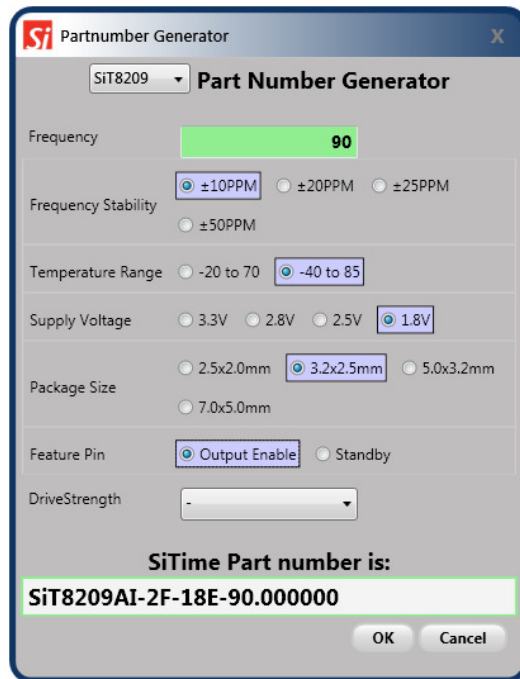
Si Partnumber Generator X

SiT8209 Part Number Generator

Frequency 90

Frequency Stability ±10PPM ±20PPM ±25PPM ±50PPM

Temperature Range -20 to 70 -40 to 85

Supply Voltage 3.3V 2.8V 2.5V 1.8V

Package Size 2.5x2.0mm 3.2x2.5mm 5.0x3.2mm 7.0x5.0mm

Feature Pin Output Enable Standby

DriveStrength -

SiTime Part number is:

SiT8209AI-2F-18E-90.000000

OK Cancel